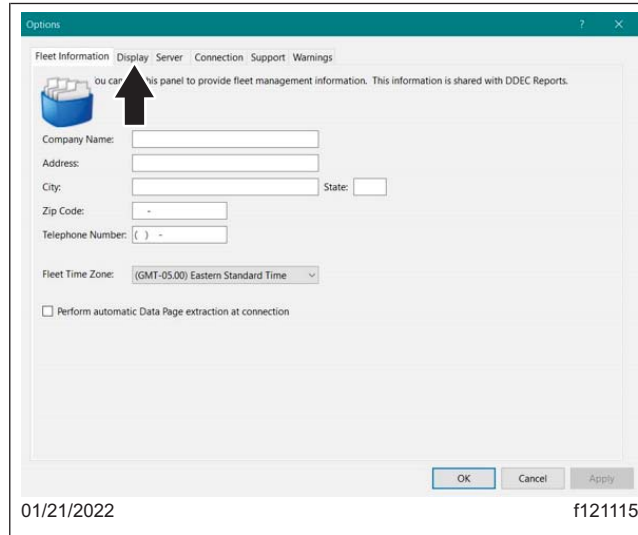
Options

? ×

Fleet Information Display Server Connection Support Warnings

ou can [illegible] his panel to provide fleet management information. This information is shared with DDEC Reports.

Company Name:

Address:

City:

State:

Zip Code: -

Telephone Number: ( ) -

Fleet Time Zone: (GMT-05.00) Eastern Standard Time

Perform automatic Data Page extraction at connection

OK Cancel Apply

01/21/2022

f121115